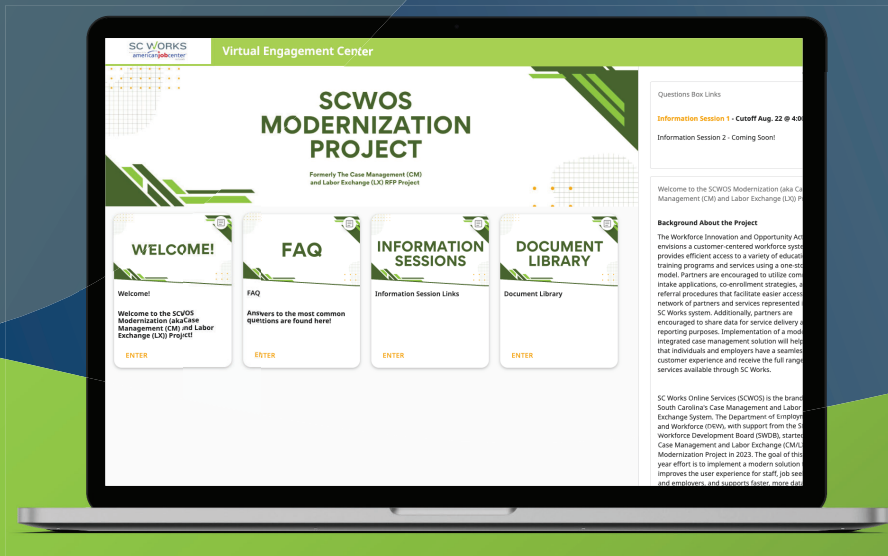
SC WORKS
americanjobcenter

Virtual Engagement Center

SCWOS MODERNIZATION PROJECT

Formerly The Case Management (CM) and Labor Exchange (LX) RFP Project

WELCOME!

Welcome!

Welcome to the SCWOS Modernization (aka Case Management (CM) and Labor Exchange (LX)) Project!

ENTER

FAQ

FAQ

Answers to the most common questions are found here!

ENTER

INFORMATION SESSIONS

Information Session Links

ENTER

DOCUMENT LIBRARY

Document Library

ENTER

Questions Box Links

Information Session 1 - Cutoff Aug. 22 @ 4:0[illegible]

Information Session 2 - Coming Soon!

Welcome to the SCWOS Modernization (aka Ca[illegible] (CM) and Labor Exchange (LX)) P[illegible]

Background About the Project

The Workforce Innovation and Opportunity Act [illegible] envisions a customer-centered workforce syste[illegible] provides efficient access to a variety of educati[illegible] training programs and services using a one-sto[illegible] model. Partners are encouraged to utilize com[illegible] intake applications, co-enrollment strategies, a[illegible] referral procedures that facilitate easier access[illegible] network of partners and services represented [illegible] SC Works system. Additionally, partners are encouraged to share data for service delivery a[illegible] reporting purposes. Implementation of a mode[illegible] integrated case management solution will help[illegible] that individuals and employers have a seamles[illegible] customer experience and receive the full range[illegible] services available through SC Works.

SC Works Online Services (SCWOS) is the brand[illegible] South Carolina's Case Management and Labor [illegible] Exchange System. The Department of Employ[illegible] and Workforce (DEW), with support from the S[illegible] Workforce Development Board (SWDB), started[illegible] Case Management and Labor Exchange (CM/L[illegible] Modernization Project in 2023. The goal of this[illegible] year effort is to implement a modern solution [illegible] improves the user experience for staff, job see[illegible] and employers, and supports faster, more dat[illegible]